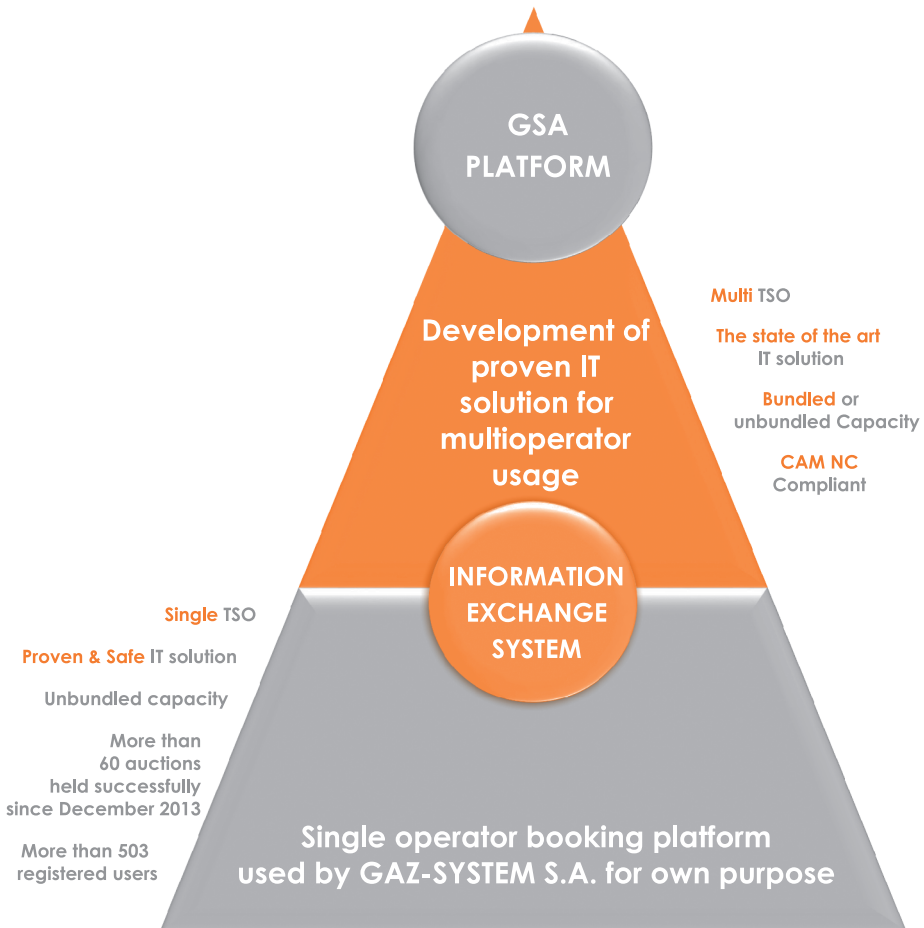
GSA PLATFORM

Development of proven IT solution for multioperator usage

Multi TSO

The state of the art IT solution

Bundled or unbundled Capacity

CAM NC Compliant

INFORMATION EXCHANGE SYSTEM

Single TSO

Proven & Safe IT solution

Unbundled capacity

More than 60 auctions held successfully since December 2013

More than 503 registered users

Single operator booking platform used by GAZ-SYSTEM S.A. for own purpose